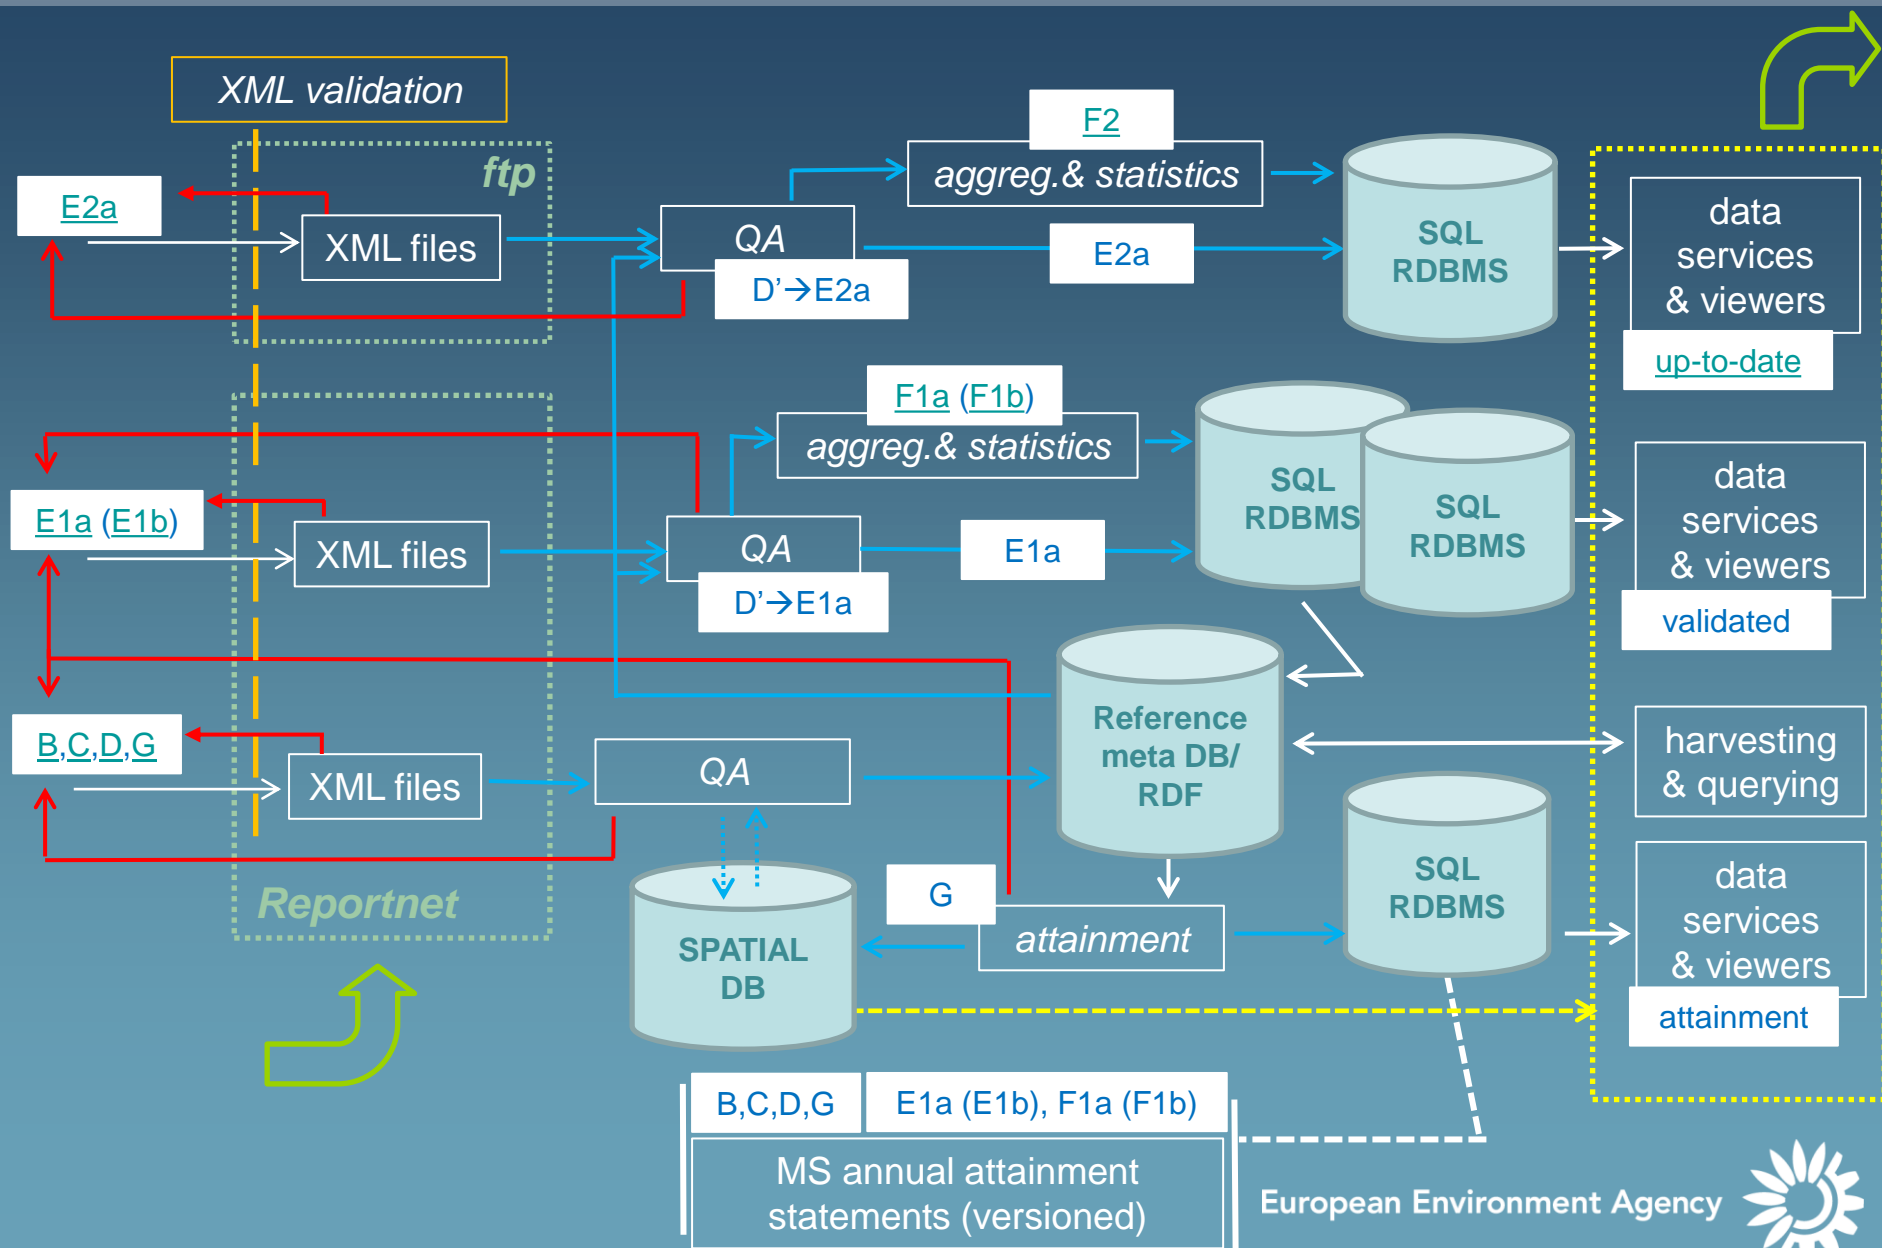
XML validation

ftp

E2a

XML files

QA

D'→E2a

F2

aggreg.& statistics

E2a

SQL RDBMS

data services & viewers

up-to-date

E1a (E1b)

XML files

QA

D'→E1a

F1a (F1b)

aggreg.& statistics

E1a

SQL RDBMS

SQL RDBMS

data services & viewers

validated

B,C,D,G

XML files

QA

Reference meta DB/ RDF

harvesting & querying

SPATIAL DB

G

attainment

SQL RDBMS

data services & viewers

attainment

Reportnet

B,C,D,G

E1a (E1b), F1a (F1b)

MS annual attainment statements (versioned)

European Environment Agency